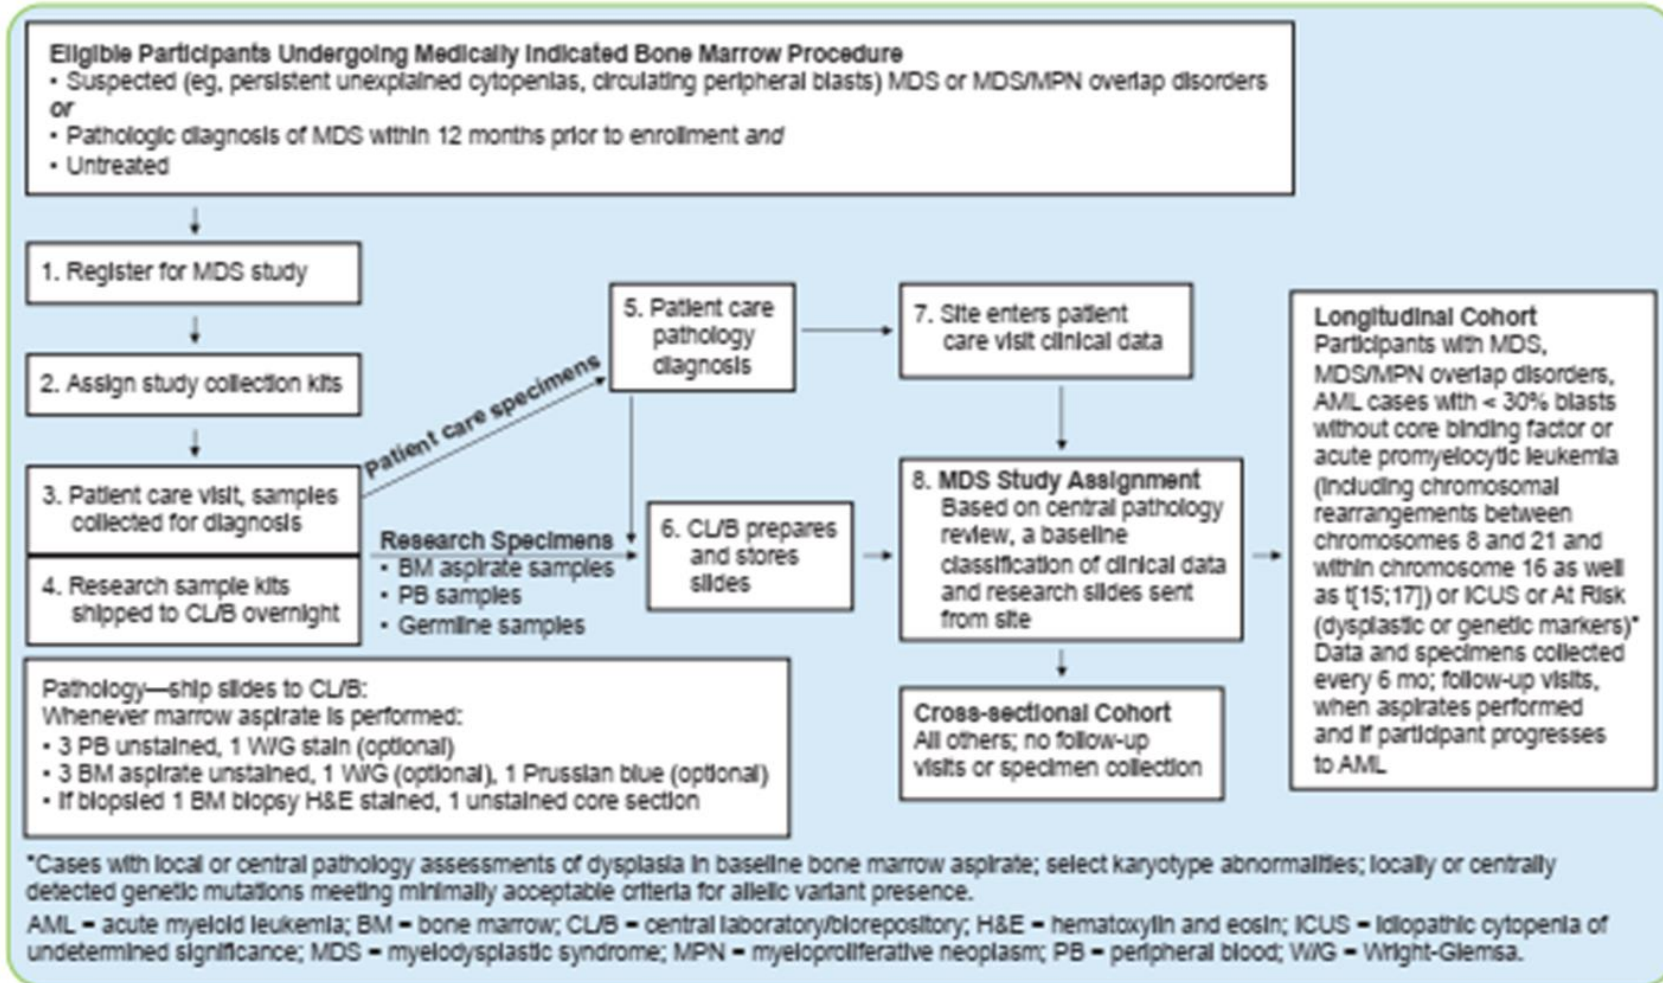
Eligible Participants Undergoing Medically Indicated Bone Marrow Procedure
• Suspected (eg, persistent unexplained cytopenias, circulating peripheral blasts) MDS or MDS/MPN overlap disorders
or
• Pathologic diagnosis of MDS within 12 months prior to enrollment and
• Untreated

1. Register for MDS study

2. Assign study collection kits

3. Patient care visit, samples collected for diagnosis

4. Research sample kits shipped to CL/B overnight

Patient care specimens

5. Patient care pathology diagnosis

Research Specimens
• BM aspirate samples
• PB samples
• Germline samples

6. CL/B prepares and stores slides

7. Site enters patient care visit clinical data

8. MDS Study Assignment
Based on central pathology review, a baseline classification of clinical data and research slides sent from site

Cross-sectional Cohort
All others; no follow-up visits or specimen collection

Longitudinal Cohort
Participants with MDS, MDS/MPN overlap disorders, AML cases with < 30% blasts without core binding factor or acute promyelocytic leukemia (including chromosomal rearrangements between chromosomes 8 and 21 and within chromosome 16 as well as t(15;17)) or ICUS or At Risk (dysplastic or genetic markers)*
Data and specimens collected every 6 mo; follow-up visits, when aspirates performed and if participant progresses to AML

Pathology—ship slides to CL/B:
Whenever marrow aspirate is performed:
• 3 PB unstained, 1 W/G stain (optional)
• 3 BM aspirate unstained, 1 W/G (optional), 1 Prussian blue (optional)
• If biopsied 1 BM biopsy H&E stained, 1 unstained core section

*Cases with local or central pathology assessments of dysplasia in baseline bone marrow aspirate; select karyotype abnormalities; locally or centrally detected genetic mutations meeting minimally acceptable criteria for allelic variant presence.

AML = acute myeloid leukemia; BM = bone marrow; CL/B = central laboratory/biorepository; H&E = hematoxylin and eosin; ICUS = idiopathic cytopenia of undetermined significance; MDS = myelodysplastic syndrome; MPN = myeloproliferative neoplasm; PB = peripheral blood; W/G = Wright-Giemsa.